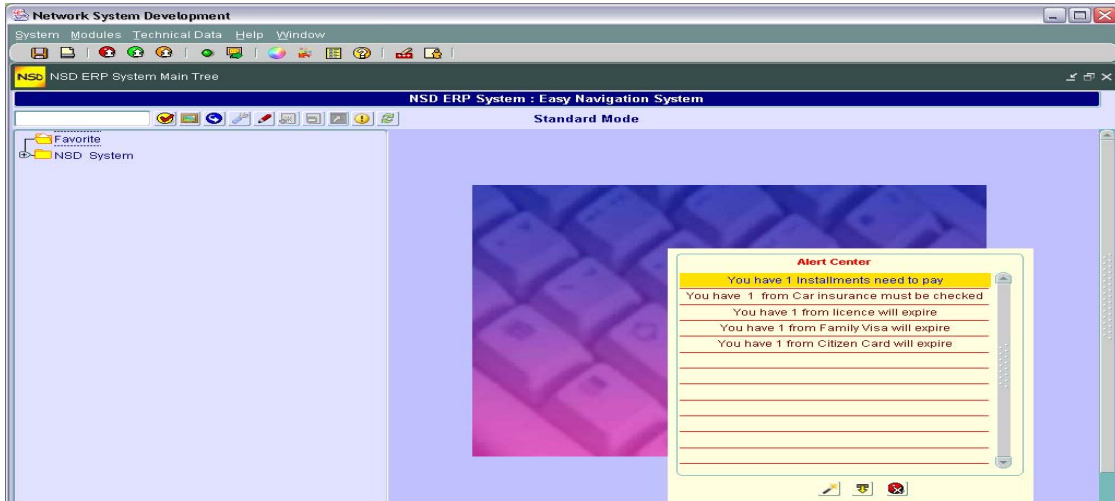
Network System Development

System Modules Technical Data Help Window

NSD NSD ERP System Main Tree

NSD ERP System : Easy Navigation System

Standard Mode

Favorite
NSD System

Alert Center

You have 1 Installments need to pay
You have 1 from Car insurance must be checked
You have 1 from licence will expire
You have 1 from Family Visa will expire
You have 1 from Citizen Card will expire